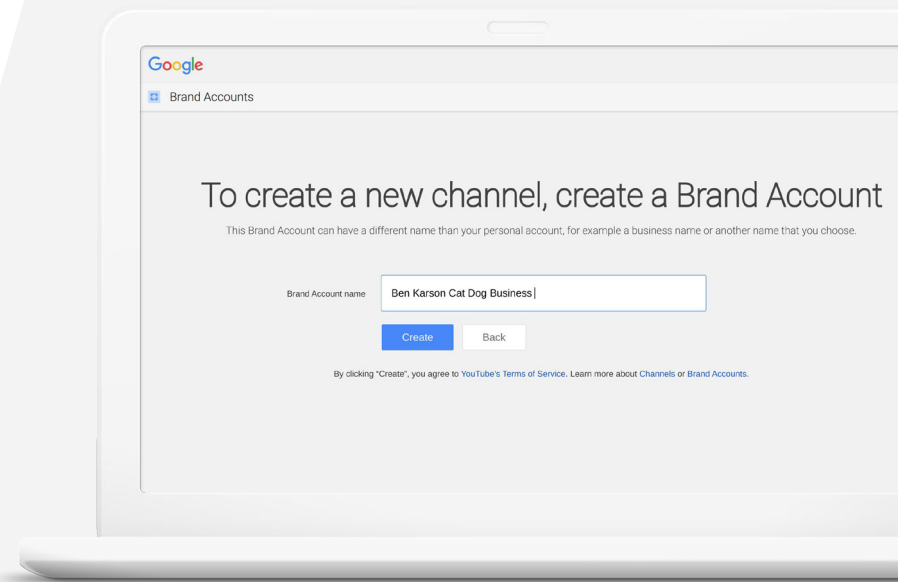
Google

Brand Accounts

To create a new channel, create a Brand Account

This Brand Account can have a different name than your personal account, for example a business name or another name that you choose.

Brand Account name

Ben Karson Cat Dog Business

Create

Back

By clicking "Create", you agree to YouTube's Terms of Service. Learn more about Channels or Brand Accounts.